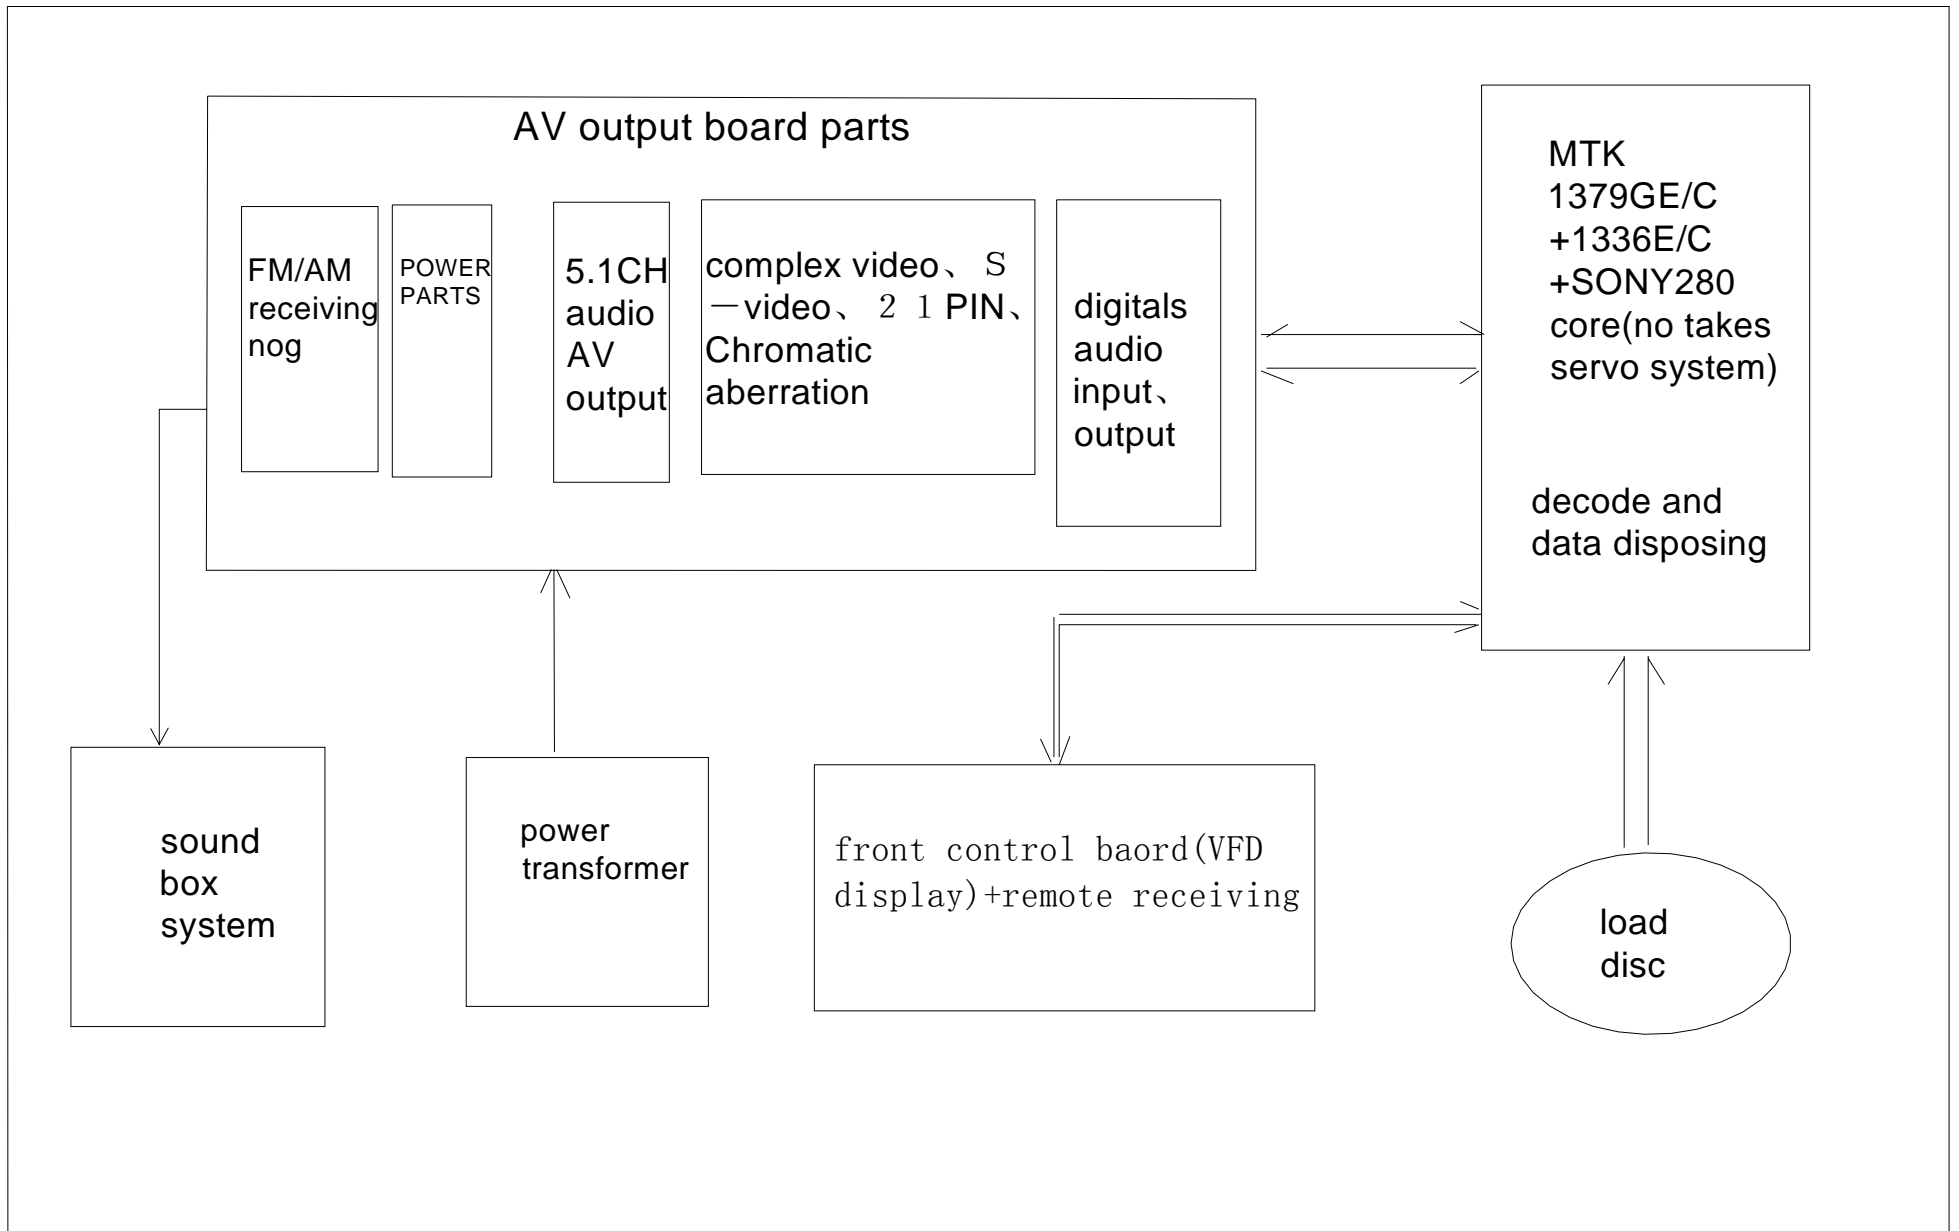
AV output board parts

FM/AM receiving nog

POWER PARTS

5.1CH audio AV output

complex video、S—video、21PIN、Chromatic aberration

digitals audio input、output

MTK 1379GE/C +1336E/C +SONY280 core(no takes servo system)

decode and data disposing

sound box system

power transformer

front control baord(VFD display)+remote receiving

load disc